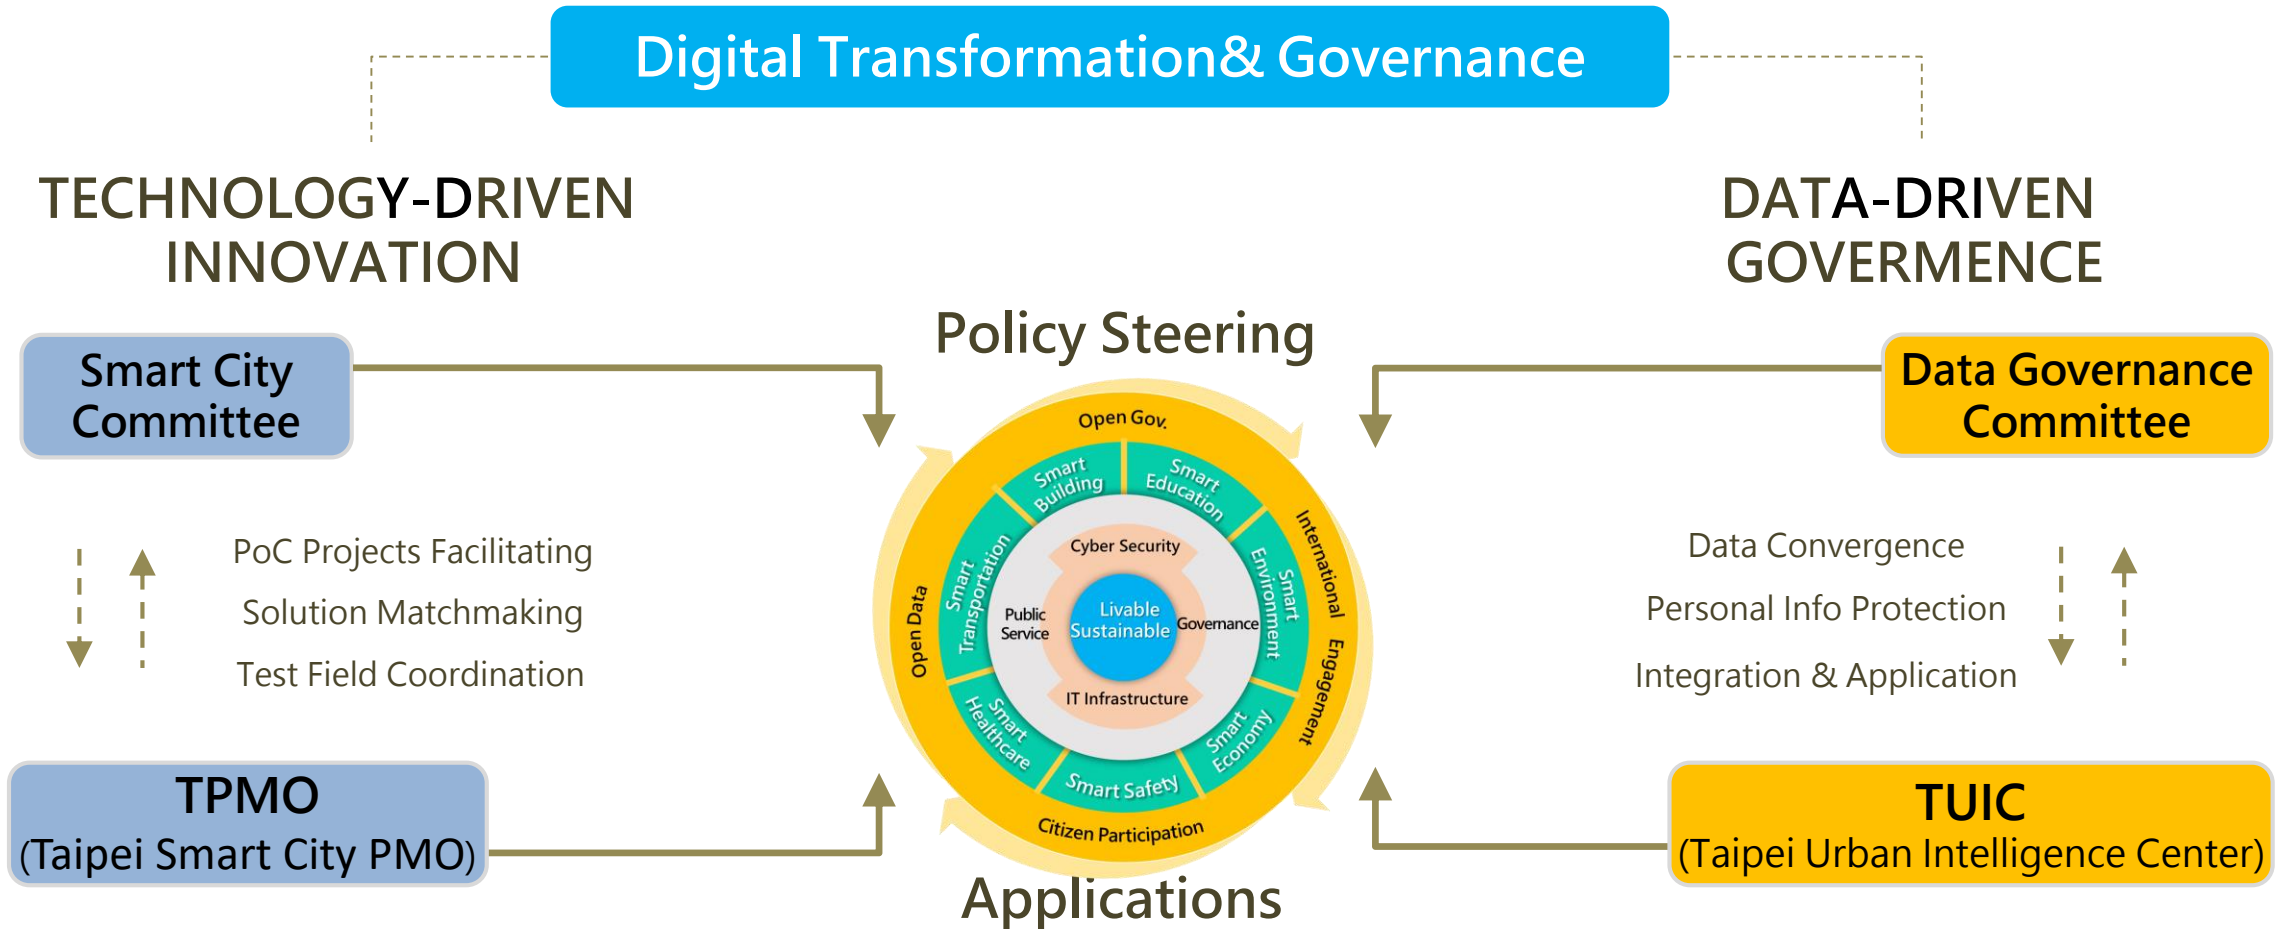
Digital Transformation& Governance

TECHNOLOGY-DRIVEN INNOVATION

DATA-DRIVEN GOVERMENCE

Smart City Committee

Policy Steering

Data Governance Committee

PoC Projects Facilitating

Solution Matchmaking

Test Field Coordination

Open Gov.

International Engagement

Citizen Participation

Open Data

Smart Building

Smart Education

Smart Environment

Smart Economy

Smart Safety

Smart Healthcare

Smart Transportation

Cyber Security

Public Service

Livable Sustainable

Governance

IT Infrastructure

Data Convergence

Personal Info Protection

Integration & Application

TPMO
(Taipei Smart City PMO)

Applications

TUIC
(Taipei Urban Intelligence Center)